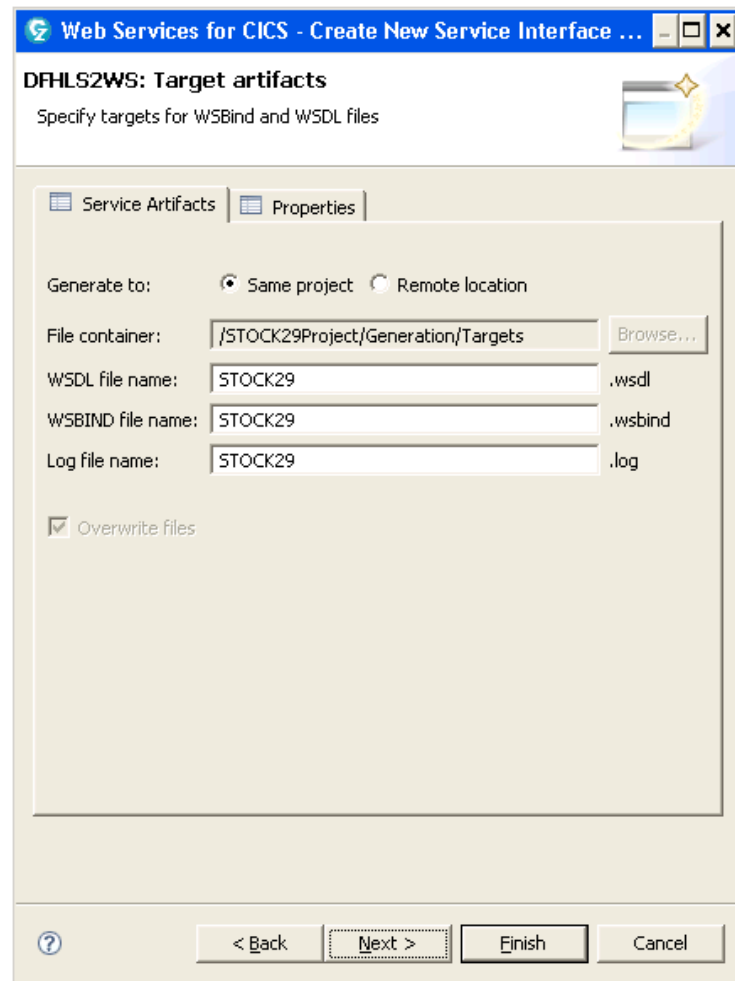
Web Services for CICS - Create New Service Interface ...

DFHLS2WS: Target artifacts

Specify targets for WSBind and WSDL files

Service Artifacts | Properties

Generate to: Same project Remote location

File container: /STOCK29Project/Generation/Targets Browse...

WSDL file name: STOCK29 .wsdl

WSBIND file name: STOCK29 .wsbind

Log file name: STOCK29 .log

Overwrite files

< Back | Next > | Finish | Cancel